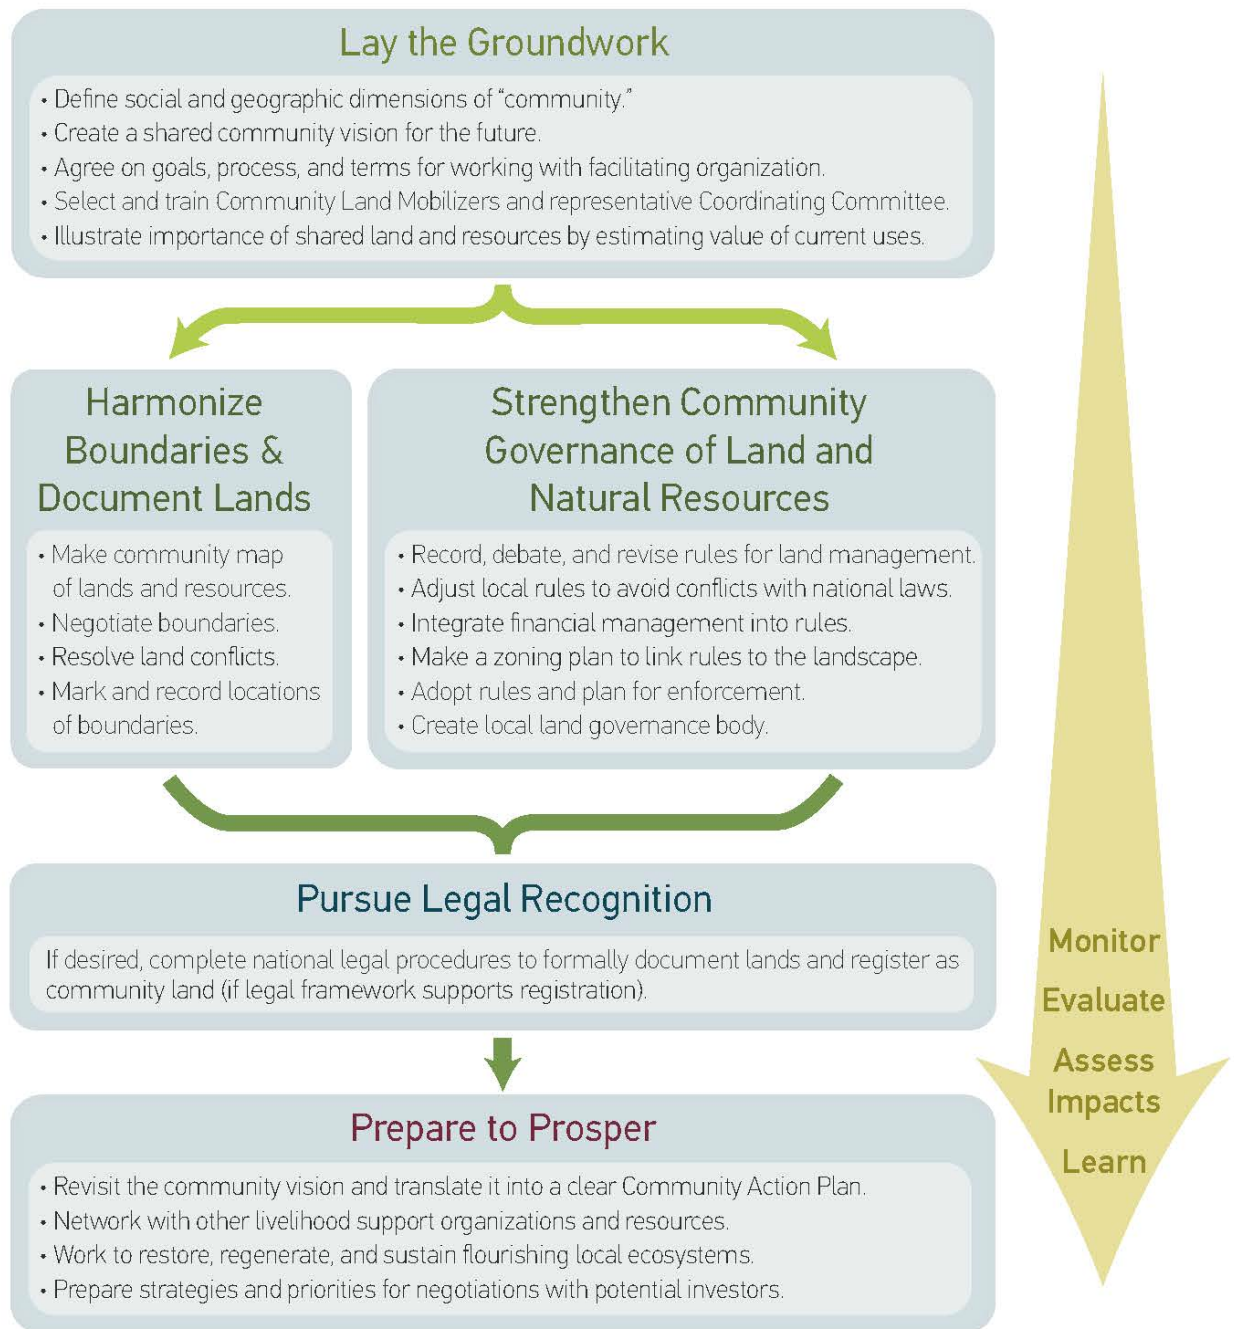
Lay the Groundwork

• Define social and geographic dimensions of "community."
• Create a shared community vision for the future.
• Agree on goals, process, and terms for working with facilitating organization.
• Select and train Community Land Mobilizers and representative Coordinating Committee.
• Illustrate importance of shared land and resources by estimating value of current uses.

Harmonize Boundaries & Document Lands

• Make community map of lands and resources.
• Negotiate boundaries.
• Resolve land conflicts.
• Mark and record locations of boundaries.

Strengthen Community Governance of Land and Natural Resources

• Record, debate, and revise rules for land management.
• Adjust local rules to avoid conflicts with national laws.
• Integrate financial management into rules.
• Make a zoning plan to link rules to the landscape.
• Adopt rules and plan for enforcement.
• Create local land governance body.

Pursue Legal Recognition

If desired, complete national legal procedures to formally document lands and register as community land (if legal framework supports registration).

Prepare to Prosper

• Revisit the community vision and translate it into a clear Community Action Plan.
• Network with other livelihood support organizations and resources.
• Work to restore, regenerate, and sustain flourishing local ecosystems.
• Prepare strategies and priorities for negotiations with potential investors.

Monitor
Evaluate
Assess Impacts
Learn